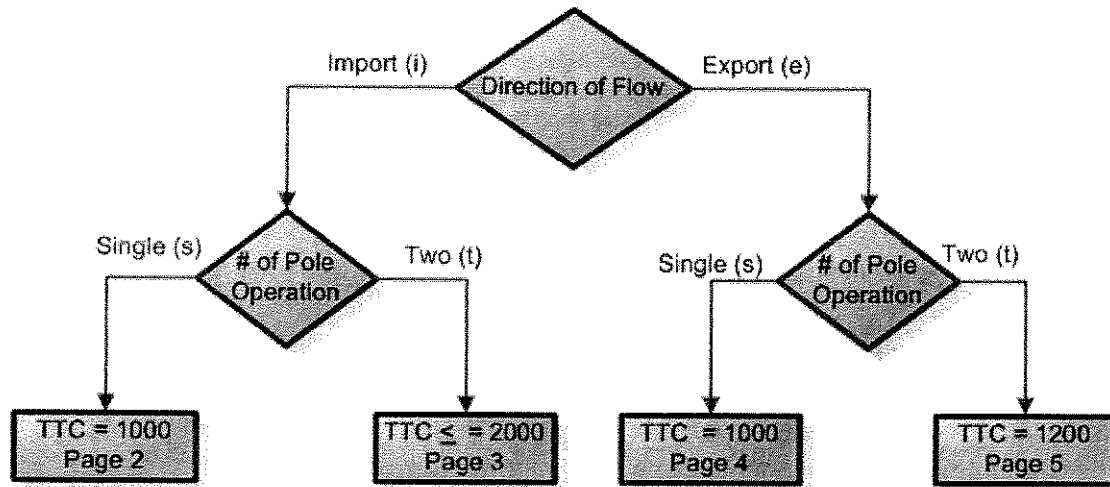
Direction of Flow

Import (i)

Export (e)

Single (s)

# of Pole Operation

Two (t)

Single (s)

# of Pole Operation

Two (t)

TTC = 1000
Page 2

TTC $\leq$ = 2000
Page 3

TTC = 1000
Page 4

TTC = 1200
Page 5